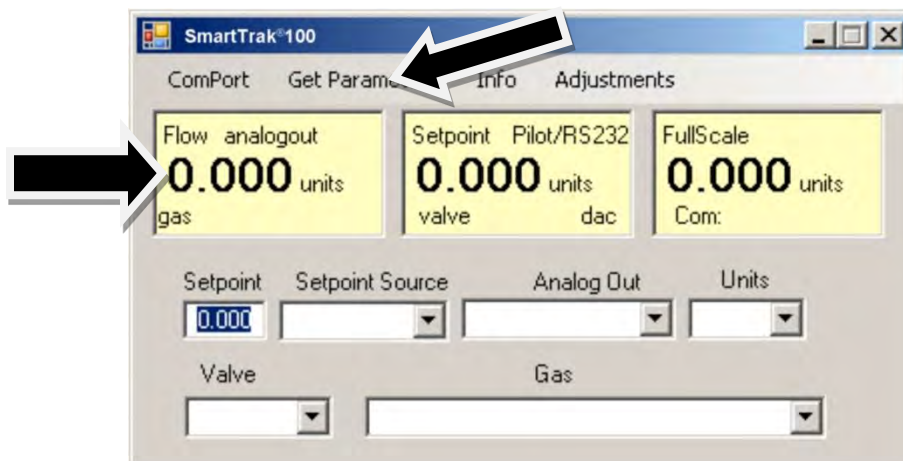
SmartTrak®100

ComPort Get Param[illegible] Info Adjustments

Flow analogout
0.000 units
gas

Setpoint Pilot/RS232
0.000 units
valve dac

FullScale
0.000 units
Com:

Setpoint Setpoint Source Analog Out Units
0.000

Valve Gas